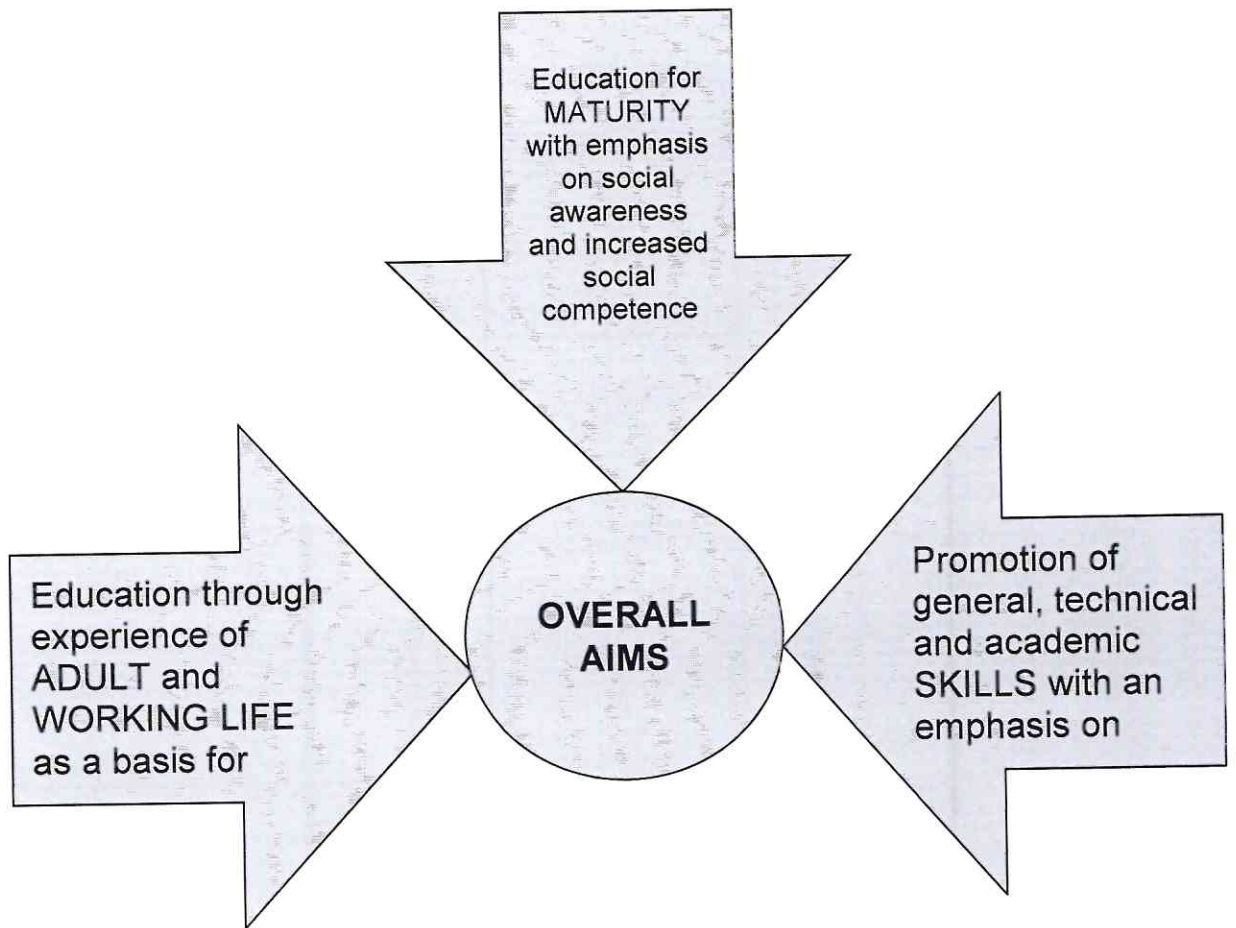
Education for MATURITY with emphasis on social awareness and increased social competence

Education through experience of ADULT and WORKING LIFE as a basis for

OVERALL AIMS

Promotion of general, technical and academic SKILLS with an emphasis on